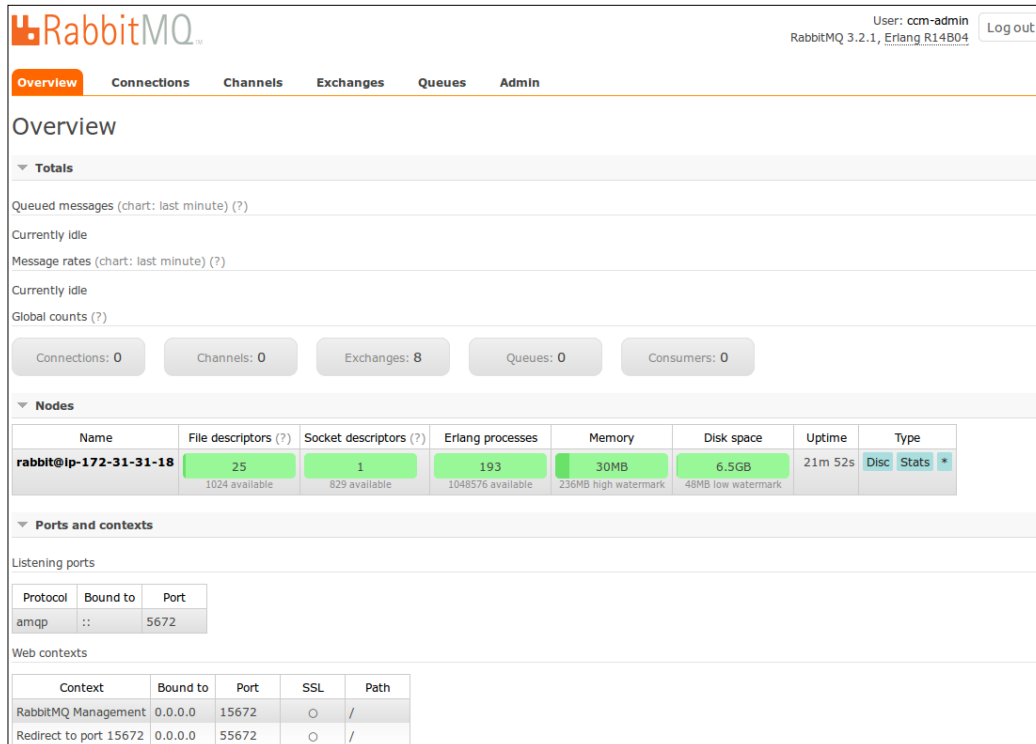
RabbitMQ™

User: ccm-admin
RabbitMQ 3.2.1, Erlang R14B04
Log out

Overview Connections Channels Exchanges Queues Admin

Overview

Totals

Queued messages (chart: last minute) (?)

Currently idle

Message rates (chart: last minute) (?)

Currently idle

Global counts (?)

Connections: 0 Channels: 0 Exchanges: 8 Queues: 0 Consumers: 0

Nodes

| Name | File descriptors (?) | Socket descriptors (?) | Erlang processes | Memory | Disk space | Uptime | Type |
|---|---|---|---|---|---|---|---|
| rabbit@ip-172-31-31-18 | 25 1024 available | 1 829 available | 193 1048576 available | 30MB 236MB high watermark | 6.5GB 48MB low watermark | 21m 52s | Disc Stats * |

Ports and contexts

Listening ports

| Protocol | Bound to | Port |
|---|---|---|
| amqp | :: | 5672 |

Web contexts

| Context | Bound to | Port | SSL | Path |
|---|---|---|---|---|
| RabbitMQ Management | 0.0.0.0 | 15672 | ○ | / |
| Redirect to port 15672 | 0.0.0.0 | 55672 | ○ | / |